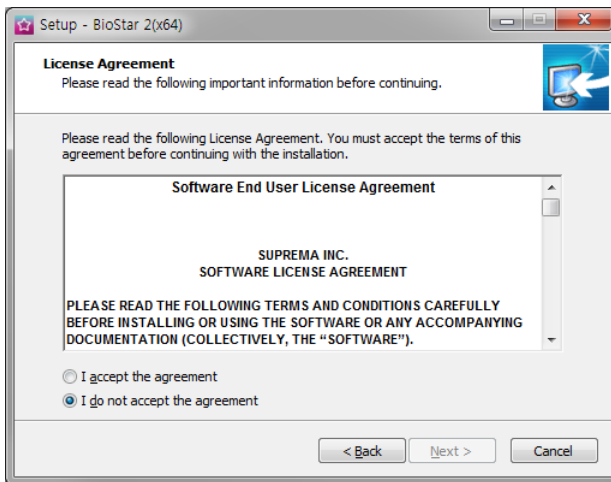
Setup - BioStar 2(x64)

License Agreement
Please read the following important information before continuing.

Please read the following License Agreement. You must accept the terms of this agreement before continuing with the installation.

Software End User License Agreement

SUPREMA INC.
SOFTWARE LICENSE AGREEMENT

PLEASE READ THE FOLLOWING TERMS AND CONDITIONS CAREFULLY BEFORE INSTALLING OR USING THE SOFTWARE OR ANY ACCOMPANYING DOCUMENTATION (COLLECTIVELY, THE "SOFTWARE").

I accept the agreement
I do not accept the agreement

< Back
Next >
Cancel